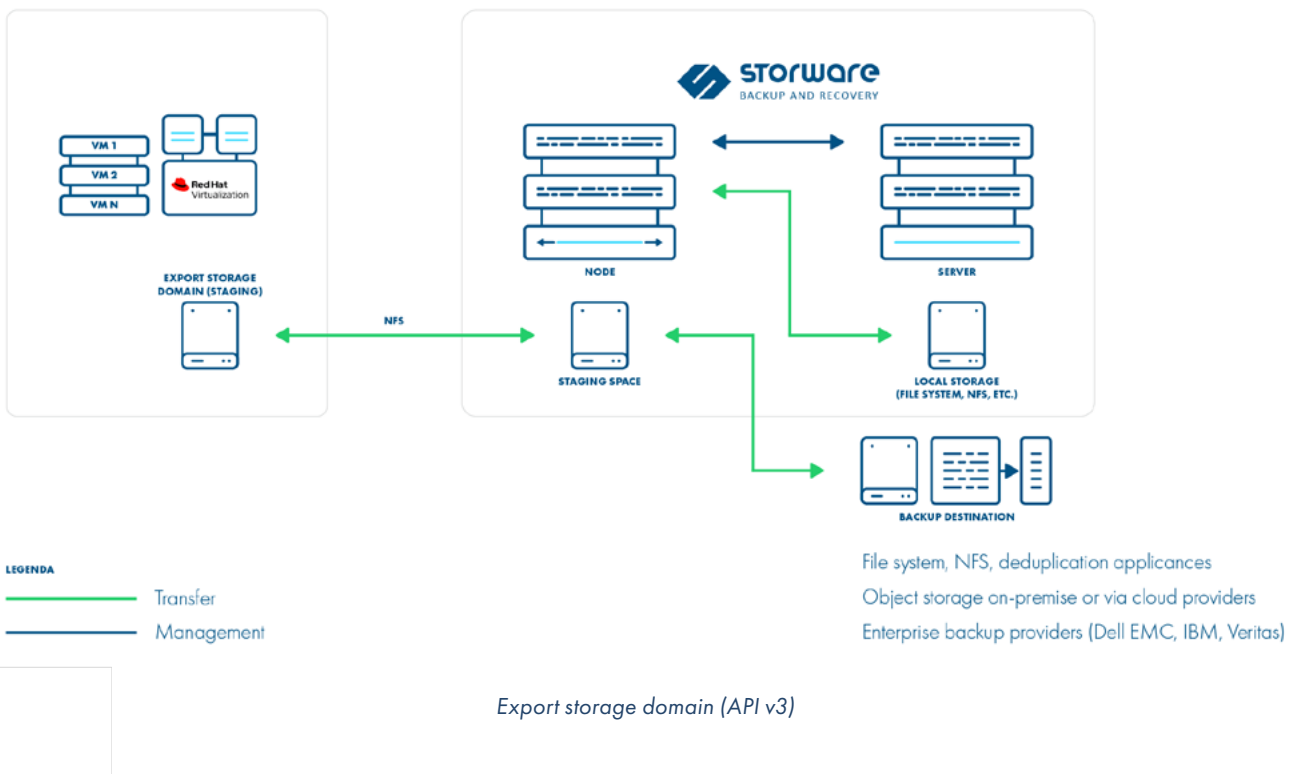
VM 1
VM 2
VM N
Red Hat Virtualization

EXPORT STORAGE DOMAIN (STAGING)

NFS

storware
BACKUP AND RECOVERY

NODE

SERVER

STAGING SPACE

LOCAL STORAGE (FILE SYSTEM, NFS, ETC.)

BACKUP DESTINATION

File system, NFS, deduplication applicances
Object storage on-premise or via cloud providers
Enterprise backup providers (Dell EMC, IBM, Veritas)

LEGENDA
Transfer
Management

Export storage domain (API v3)